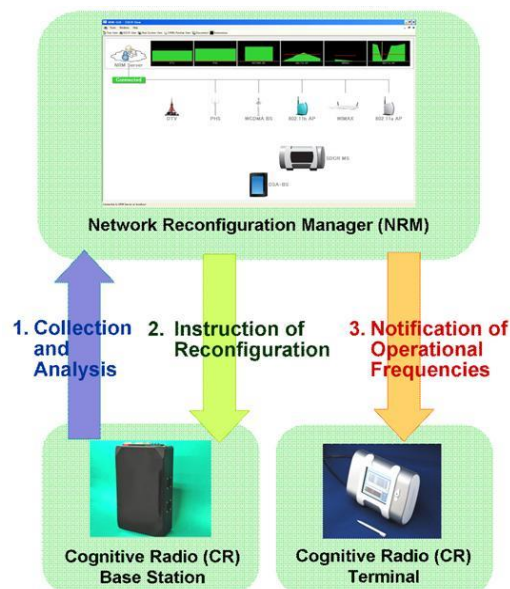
Network Reconfiguration Manager (NRM)

1. Collection and Analysis

2. Instruction of Reconfiguration

3. Notification of Operational Frequencies

Cognitive Radio (CR) Base Station

Cognitive Radio (CR) Terminal